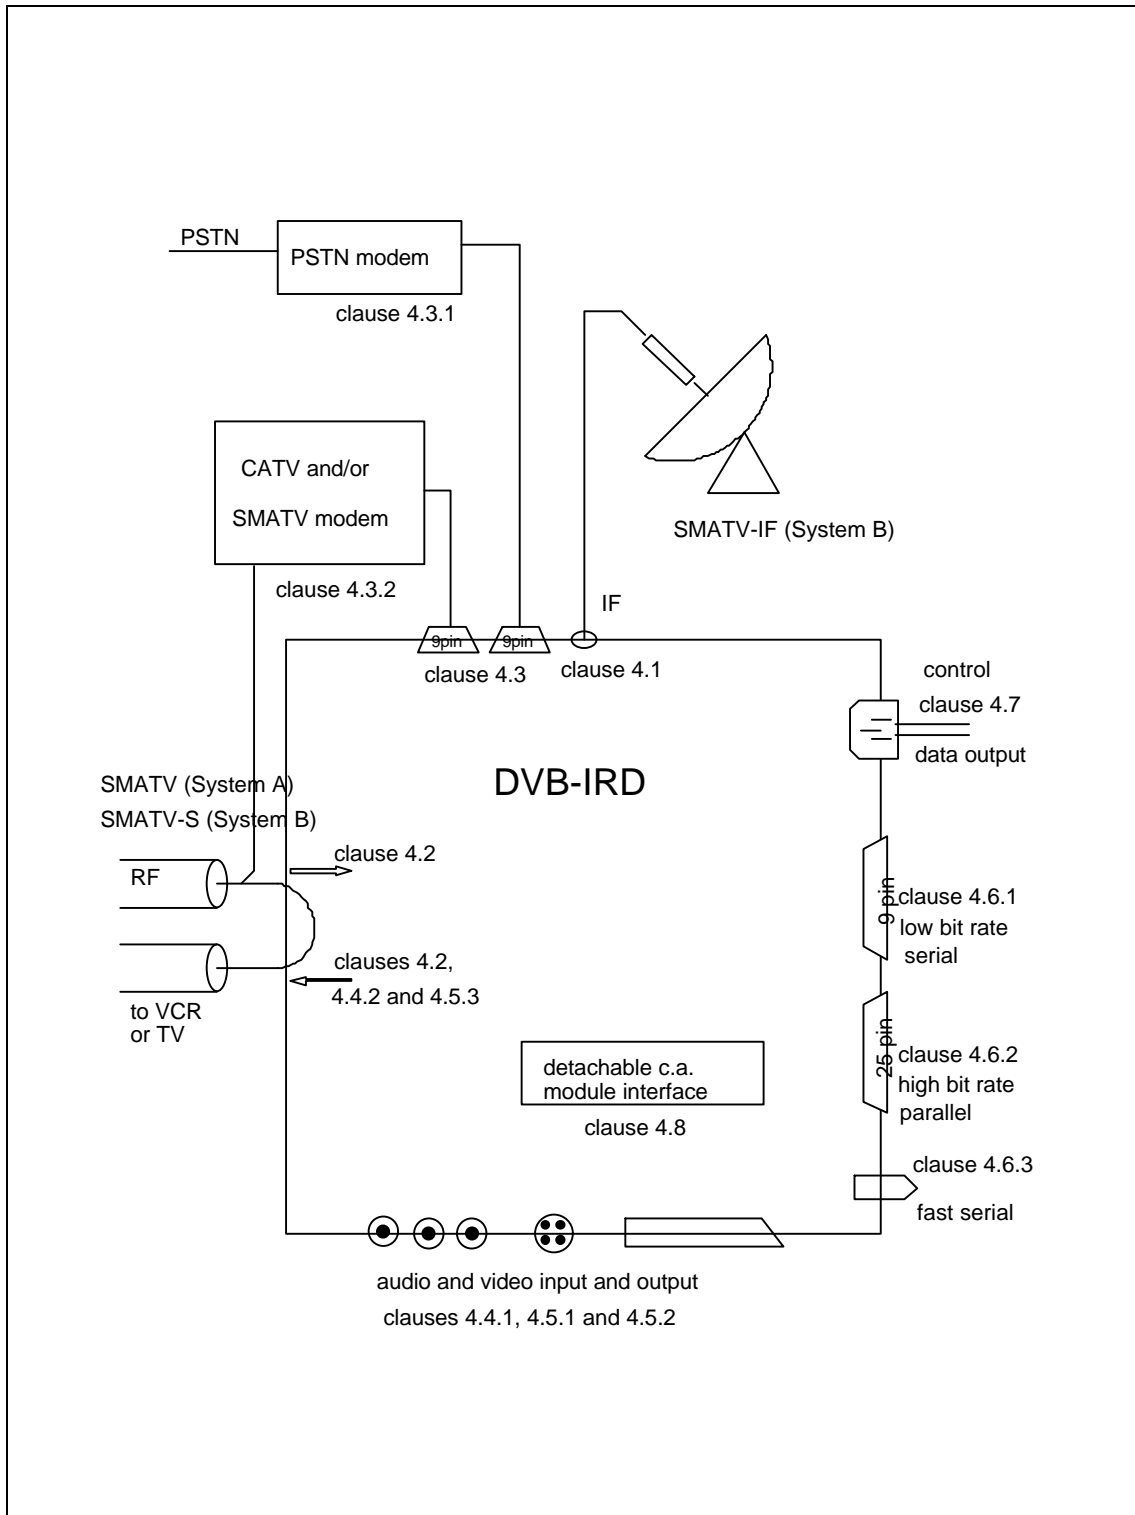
PSTN

PSTN modem

clause 4.3.1

CATV and/or

SMATV modem

clause 4.3.2

SMATV-IF (System B)

IF

9pin

9pin

clause 4.3

clause 4.1

control

clause 4.7

data output

DVB-IRD

SMATV (System A)

SMATV-S (System B)

clause 4.2

RF

9 pin

clause 4.6.1

low bit rate serial

clauses 4.2, 4.4.2 and 4.5.3

to VCR or TV

25 pin

clause 4.6.2

high bit rate parallel

detachable c.a. module interface

clause 4.8

clause 4.6.3

fast serial

audio and video input and output

clauses 4.4.1, 4.5.1 and 4.5.2